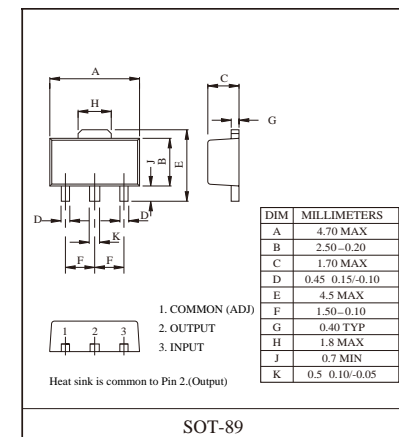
A

C

H

G

J

B

E

D

D

K

F

F

| DIM | MILLIMETERS |
|---|---|
| A | 4.70 MAX |
| B | 2.50 – 0.20 |
| C | 1.70 MAX |
| D | 0.45 0.15/-0.10 |
| E | 4.5 MAX |
| F | 1.50 – 0.10 |
| G | 0.40 TYP |
| H | 1.8 MAX |
| J | 0.7 MIN |
| K | 0.5 0.10/-0.05 |

1. COMMON (ADJ)
2. OUTPUT
3. INPUT

1 2 3

Heat sink is common to Pin 2.(Output)

SOT-89